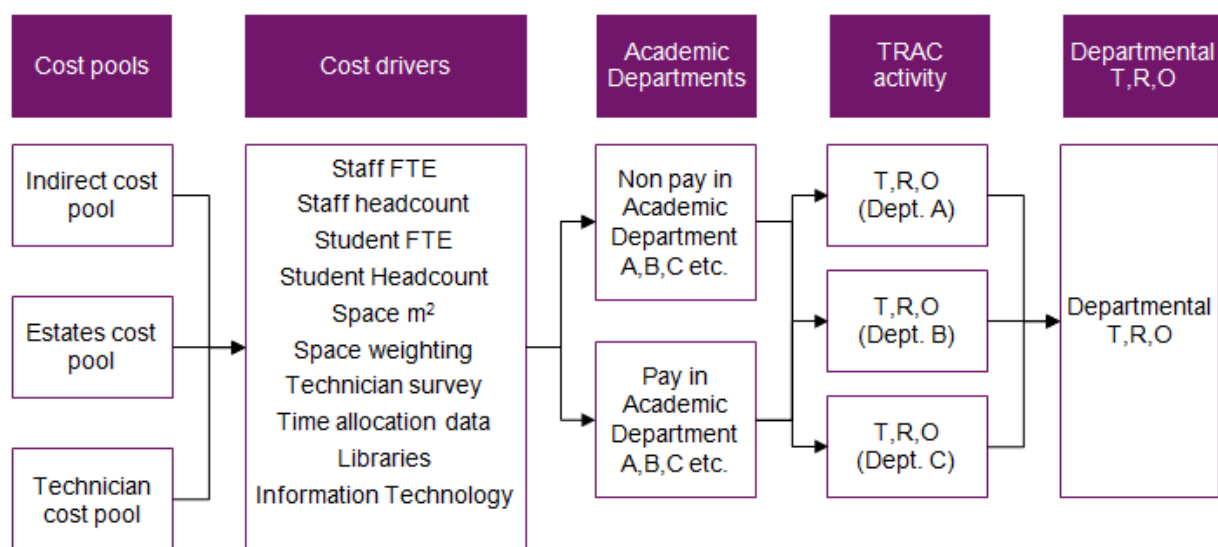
Cost pools

Cost drivers

Academic Departments

TRAC activity

Departmental T,R,O

Indirect cost pool

Estates cost pool

Technician cost pool

Staff FTE
Staff headcount
Student FTE
Student Headcount
Space m$^2$
Space weighting
Technician survey
Time allocation data
Libraries
Information Technology

Non pay in Academic Department A,B,C etc.

Pay in Academic Department A,B,C etc.

T,R,O (Dept. A)

T,R,O (Dept. B)

T,R,O (Dept. C)

Departmental T,R,O